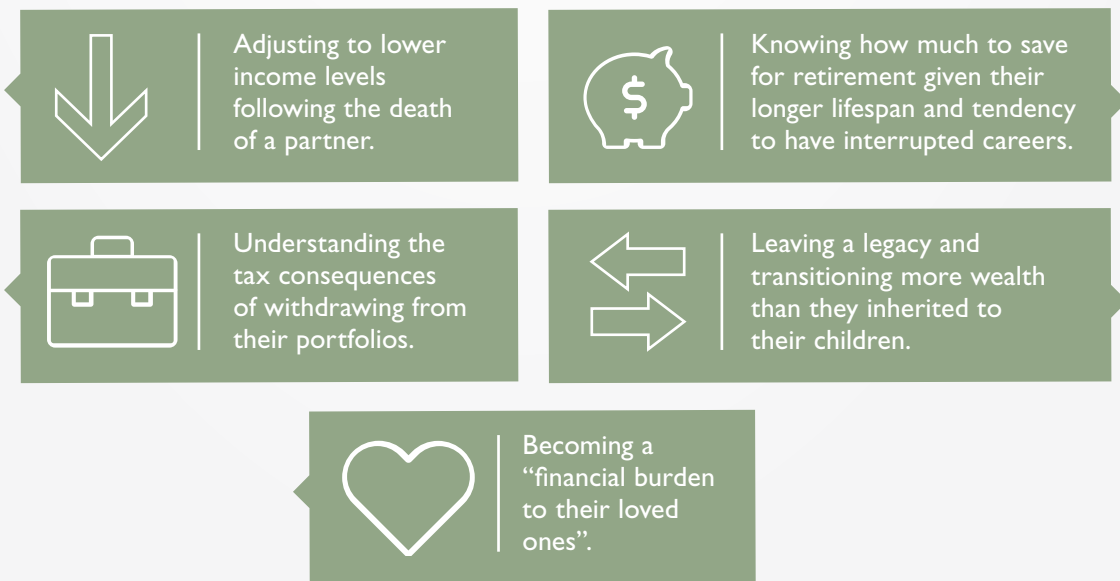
Adjusting to lower income levels following the death of a partner.

$

Knowing how much to save for retirement given their longer lifespan and tendency to have interrupted careers.

Understanding the tax consequences of withdrawing from their portfolios.

Leaving a legacy and transitioning more wealth than they inherited to their children.

Becoming a "financial burden to their loved ones".